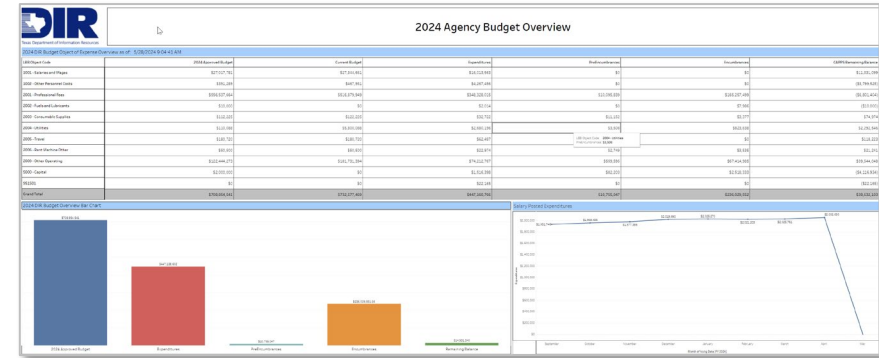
DIR
Texas Department of Information Resources

2024 Agency Budget Overview

2024 DIR Budget Object of Expense Overview as of: 3/28/2024 8:04:41 AM

| LBB Object Code | 2024 Approved Budget | Current Budget | Expenditures | PreEncumbrances | Encumbrances | CAPPS Remaining Balance |
|---|---|---|---|---|---|---|
| 1001 - Salaries and Wages | $27,537,761 | $27,543,861 | $16,313,933 | $0 | $0 | $11,231,096 |
| 1002 - Other Personnel Costs | $361,155 | $367,551 | $1,267,486 | $0 | $0 | $(1,784,620) |
| 2001 - Professional Fees | $556,537,664 | $519,379,849 | $348,328,019 | $10,390,839 | $169,287,496 | $(8,952,404) |
| 2002 - Fuels and Lubricants | $15,007 | $0 | $2,334 | $0 | $7,565 | $(10,000) |
| 2003 - Consumable Supplies | $132,123 | $132,123 | $30,732 | $12,152 | $2,277 | $74,574 |
| 2004 - Utilities | $110,064 | $5,600,000 | $1,680,136 | $9,809 | $626,536 | $2,290,949 |
| 2005 - Travel | $180,722 | $180,722 | $62,487 | $0 | $0 | $118,235 |
| 2006 - Rent Machine Other | $90,800 | $90,800 | $52,474 | $2,748 | $5,536 | $31,391 |
| 2009 - Other Operating | $122,444,273 | $181,731,394 | $74,012,767 | $606,589 | $67,414,505 | $39,944,548 |
| 5000 - Capital | $2,000,000 | $0 | $1,916,398 | $82,503 | $2,916,533 | $(4,116,836) |
| 9910S | $0 | $0 | $22,168 | $0 | $0 | $(22,168) |
| Grand Total | $709,959,541 | $734,177,403 | $447,160,795 | $11,735,097 | $240,326,022 | $35,131,133 |

2024 DIR Budget Overview Bar Chart
$709,959,541
$447,160,795
$11,735,097
$240,326,022
$35,131,133
2024 Approved Budget | Expenditures | PreEncumbrances | Encumbrances | Remaining Balance

Salary Posted Expenditures
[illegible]
September | October | November | December | January | February | March | April | May